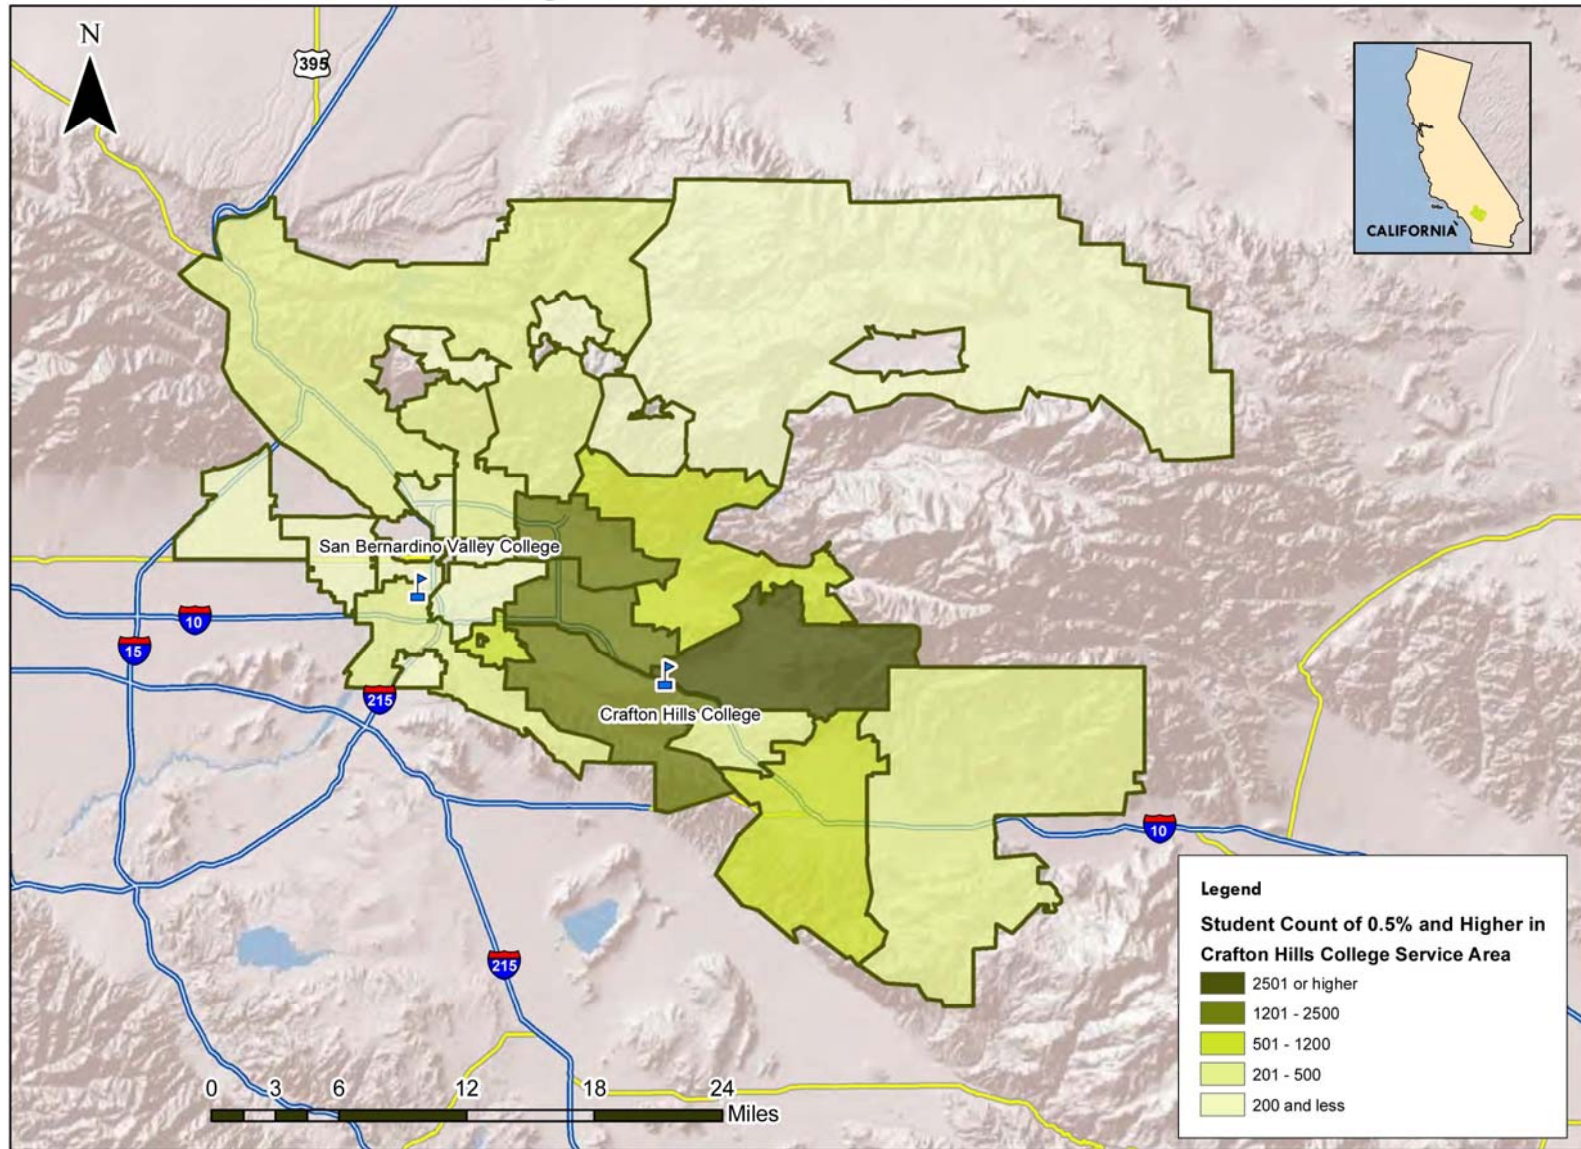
N

395

CALIFORNIA

San Bernardino Valley College

10

15

215

Crafton Hills College

10

215

Legend

Student Count of 0.5% and Higher in Crafton Hills College Service Area

2501 or higher

1201 - 2500

501 - 1200

201 - 500

200 and less

0 3 6 12 18 24 Miles